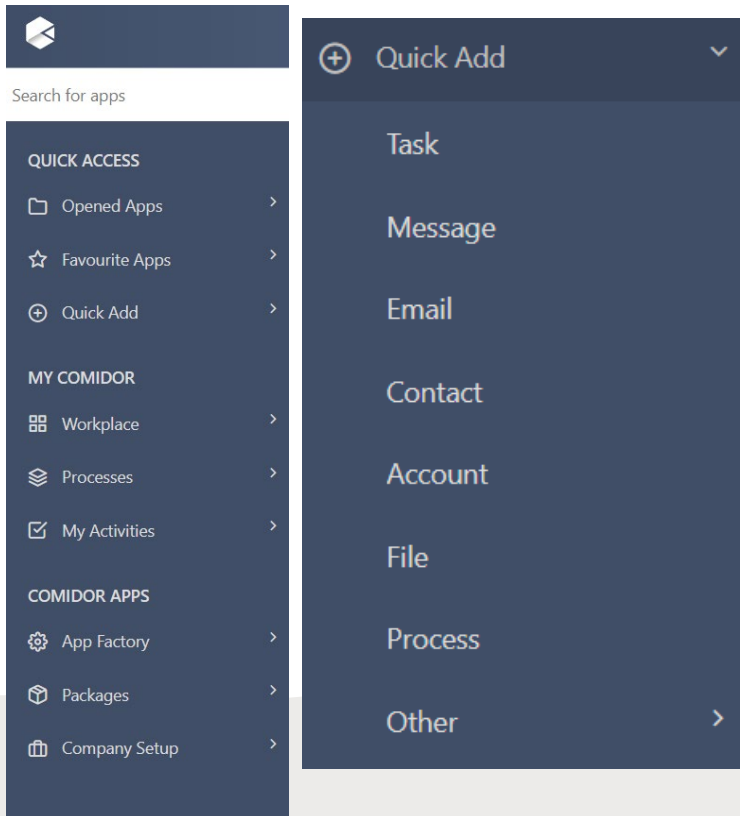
Search for apps

QUICK ACCESS

Opened Apps

Favourite Apps

Quick Add

MY COMIDOR

Workplace

Processes

My Activities

COMIDOR APPS

App Factory

Packages

Company Setup

Quick Add

Task

Message

Email

Contact

Account

File

Process

Other